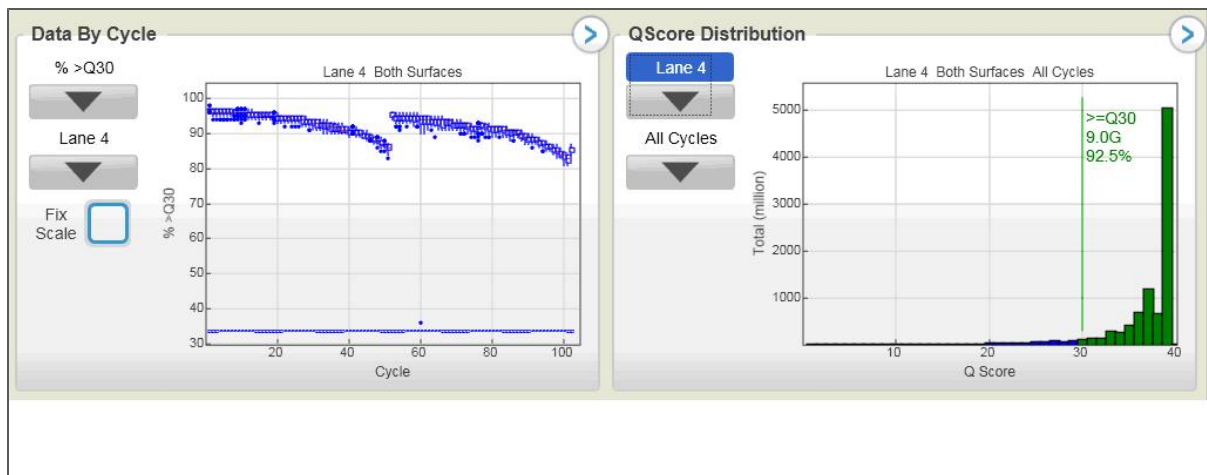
Data By Cycle

% >Q30

Lane 4

Fix Scale

Lane 4 Both Surfaces

100
90
80
70
60
50
40
30

% >Q30

20
40
60
80
100

Cycle

QScore Distribution

Lane 4

All Cycles

Lane 4 Both Surfaces All Cycles

5000
4000
3000
2000
1000

Total (million)

>=Q30
9.0G
92.5%

10
20
30
40

Q Score